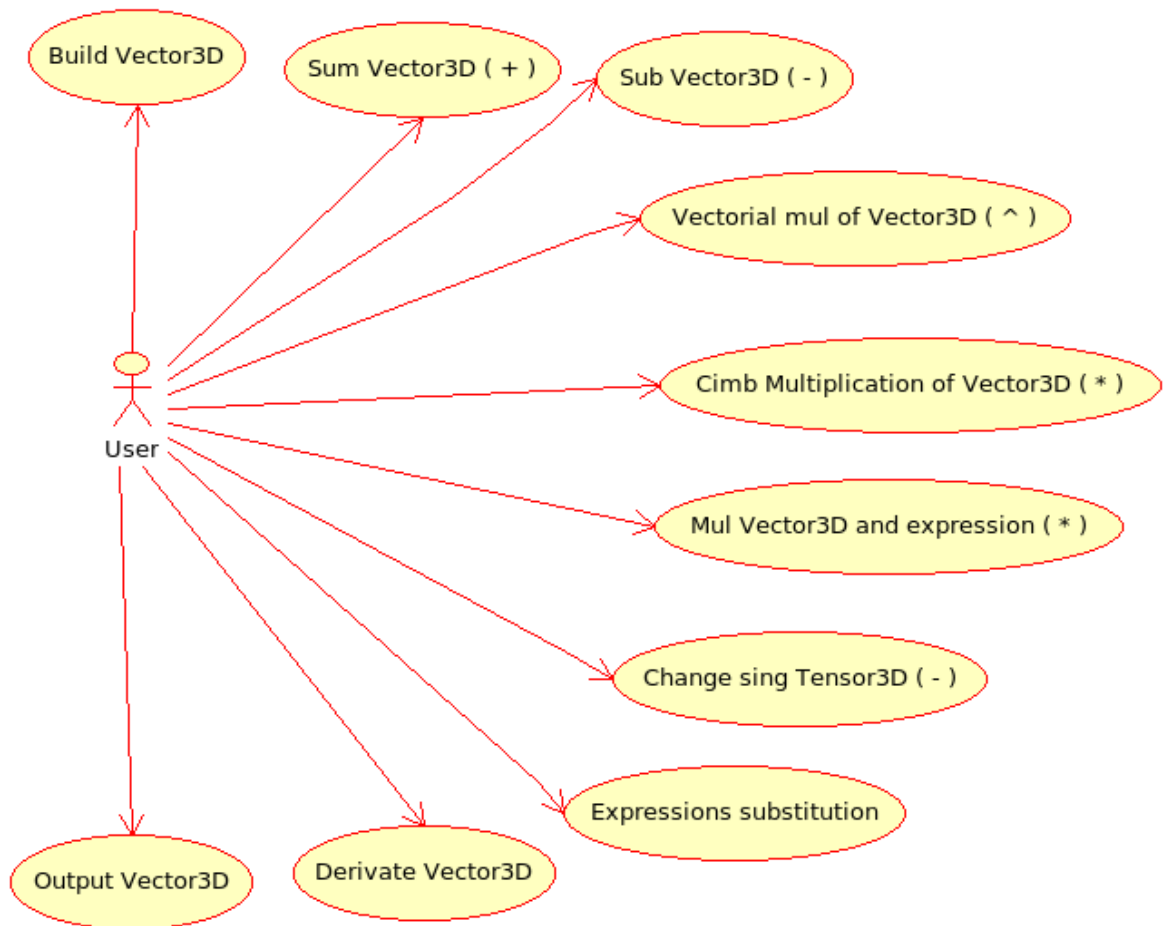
Build Vector3D

Sum Vector3D ( + )

Sub Vector3D ( - )

Vectorial mul of Vector3D ( ^ )

Cimb Multiplication of Vector3D ( * )

User

Mul Vector3D and expression ( * )

Change sing Tensor3D ( - )

Expressions substitution

Output Vector3D

Derivate Vector3D